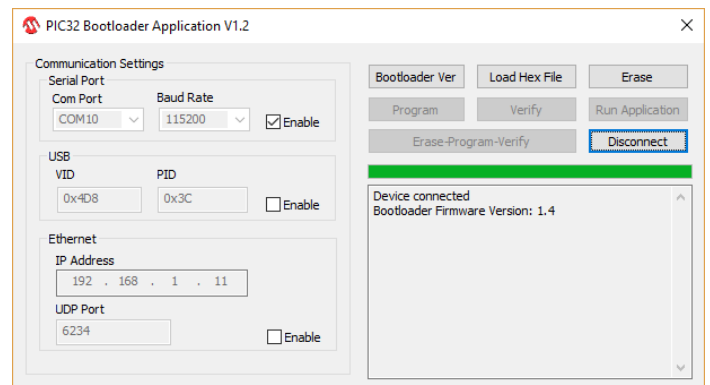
PIC32 Bootloader Application V1.2

Communication Settings

Serial Port

Com Port
COM10

Baud Rate
115200

Enable

USB

VID
0x4D8

PID
0x3C

Enable

Ethernet

IP Address
192 . 168 . 1 . 11

UDP Port
6234

Enable

Bootloader Ver
Load Hex File
Erase
Program
Verify
Run Application
Erase-Program-Verify
Disconnect

Device connected
Bootloader Firmware Version: 1.4